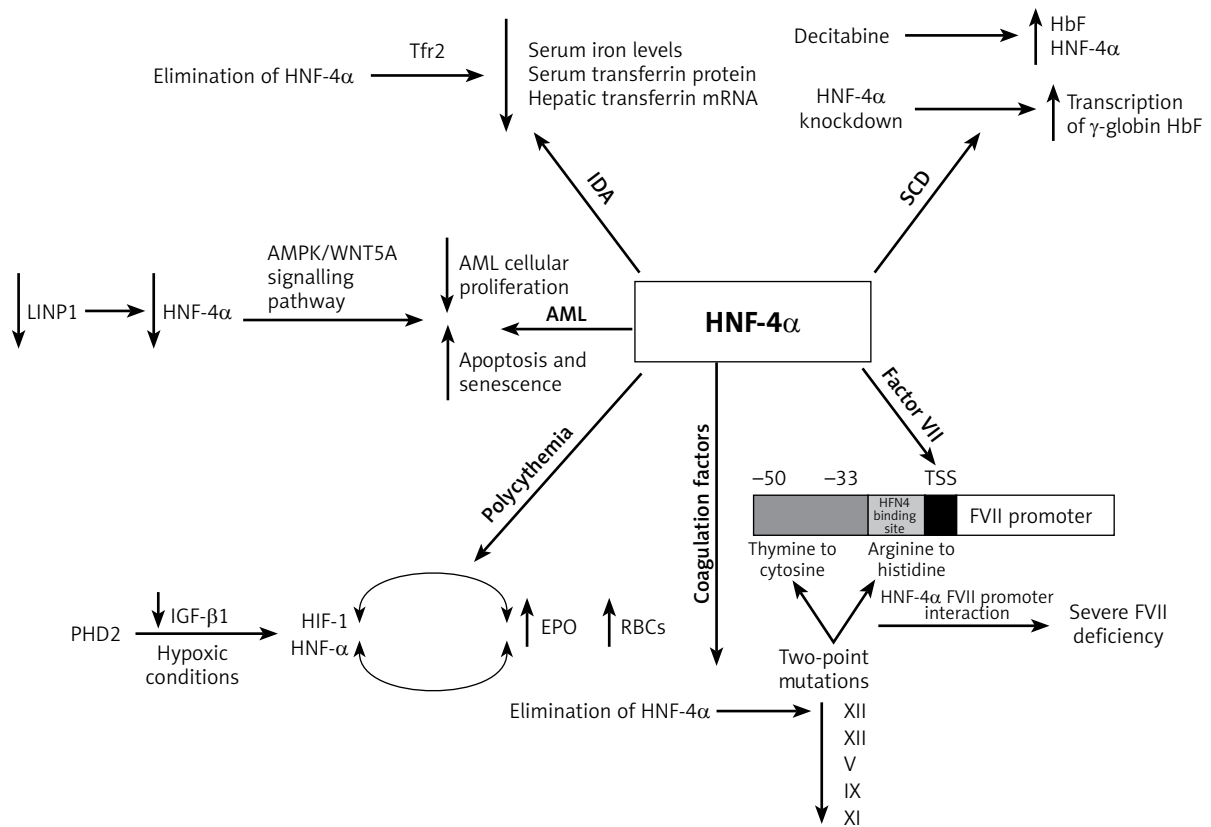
Elimination of HNF-4α
Tfr2
Serum iron levels
Serum transferrin protein
Hepatic transferrin mRNA

Decitabine
HbF
HNF-4α

HNF-4α knockdown
Transcription of γ-globin HbF

IDA
SCD

LINP1
HNF-4α
AMPK/WNT5A signalling pathway
AML cellular proliferation
AML
Apoptosis and senescence

HNF-4α

Factor VII
Polycythemia
Coagulation factors

–50
–33
TSS
HFN4 binding site
FVII promoter
Thymine to cytosine
Arginine to histidine
HNF-4α FVII promoter interaction
Severe FVII deficiency
Two-point mutations

PHD2
IGF-β1
Hypoxic conditions
HIF-1
HNF-α
EPO
RBCs

Elimination of HNF-4α
XII
XII
V
IX
XI